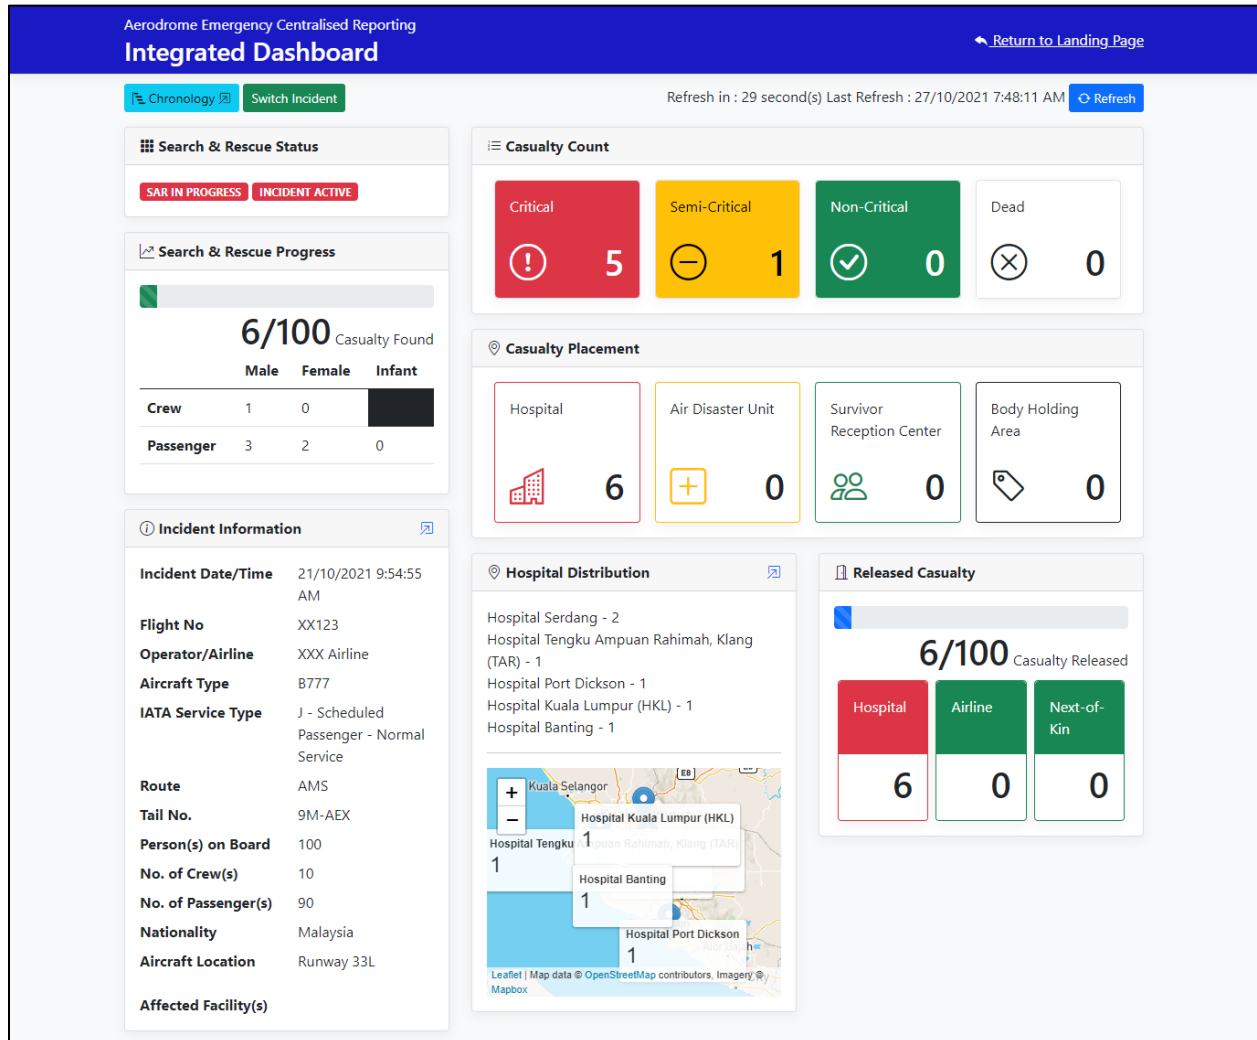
Aerodrome Emergency Centralised Reporting
Integrated Dashboard

Return to Landing Page

Chronology | Switch Incident

Refresh in : 29 second(s) Last Refresh : 27/10/2021 7:48:11 AM Refresh

Search & Rescue Status

SAR IN PROGRESS | INCIDENT ACTIVE

Search & Rescue Progress

6/100 Casualty Found

| | Male | Female | Infant |
|---|---|---|---|
| Crew | 1 | 0 | |
| Passenger | 3 | 2 | 0 |

Incident Information

Incident Date/Time 21/10/2021 9:54:55 AM
Flight No XX123
Operator/Airline XXX Airline
Aircraft Type B777
IATA Service Type J - Scheduled Passenger - Normal Service
Route AMS
Tail No. 9M-AEX
Person(s) on Board 100
No. of Crew(s) 10
No. of Passenger(s) 90
Nationality Malaysia
Aircraft Location Runway 33L
Affected Facility(s)

Casualty Count

Critical 5
Semi-Critical 1
Non-Critical 0
Dead 0

Casualty Placement

Hospital 6
Air Disaster Unit 0
Survivor Reception Center 0
Body Holding Area 0

Hospital Distribution

Hospital Serdang - 2
Hospital Tengku Ampuan Rahimah, Klang (TAR) - 1
Hospital Port Dickson - 1
Hospital Kuala Lumpur (HKL) - 1
Hospital Banting - 1

Kuala Selangor
Hospital Kuala Lumpur (HKL) 1
Hospital Tengku Ampuan Rahimah, Klang (TAR) 1
Hospital Banting 1
Hospital Port Dickson 1
Leaflet | Map data © OpenStreetMap contributors, Imagery © Mapbox

Released Casualty

6/100 Casualty Released

Hospital 6
Airline 0
Next-of-Kin 0